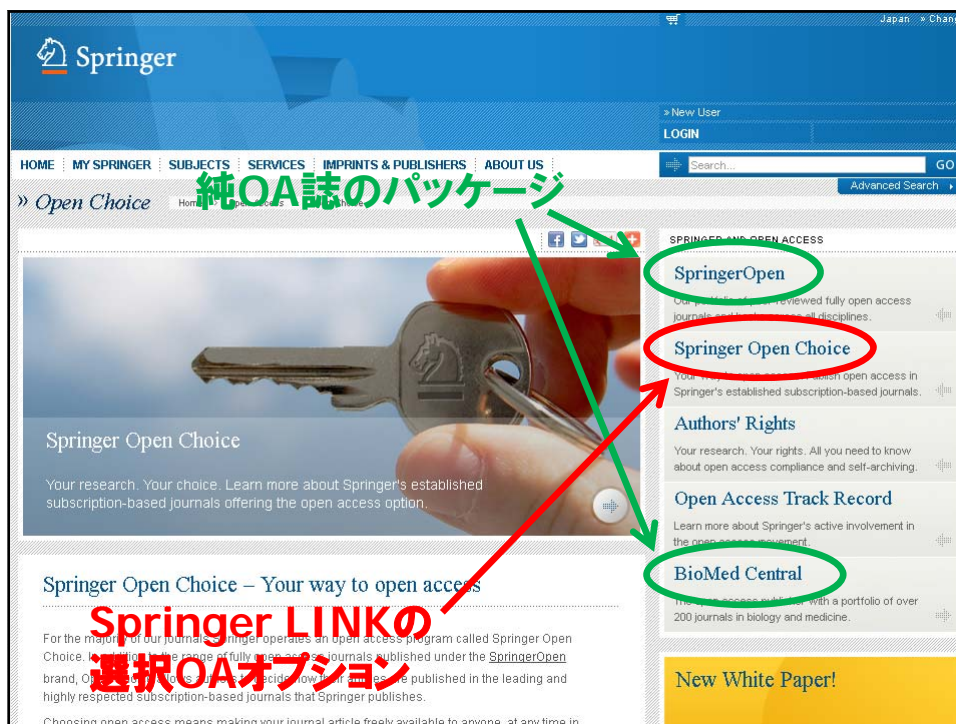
Japan » Chan

Springer

» New User

LOGIN

HOME | MY SPRINGER | SUBJECTS | SERVICES | IMPRINTS & PUBLISHERS | ABOUT US

Search... GO

Advanced Search

» Open Choice

Home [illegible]

純OA誌のパッケージ

SPRINGER AND OPEN ACCESS

SpringerOpen

Our portfolio of peer-reviewed fully open access journals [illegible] all disciplines.

Springer Open Choice

Your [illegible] open access in Springer's established subscription-based journals.

Authors' Rights

Your research. Your rights. All you need to know about open access compliance and self-archiving.

Open Access Track Record

Learn more about Springer's active involvement in the open access movement.

BioMed Central

The open access publisher with a portfolio of over 200 journals in biology and medicine.

Springer Open Choice

Your research. Your choice. Learn more about Springer's established subscription-based journals offering the open access option.

Springer Open Choice – Your way to open access

Springer LINKの
選択OAオプション

For the majority of our journals Springer operates an open access program called Springer Open Choice. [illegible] to the range of fully open access journals published under the SpringerOpen brand, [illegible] decide how their articles are published in the leading and highly respected subscription-based journals that Springer publishes.

Choosing open access means making your journal article freely available to anyone, at any time in

New White Paper!